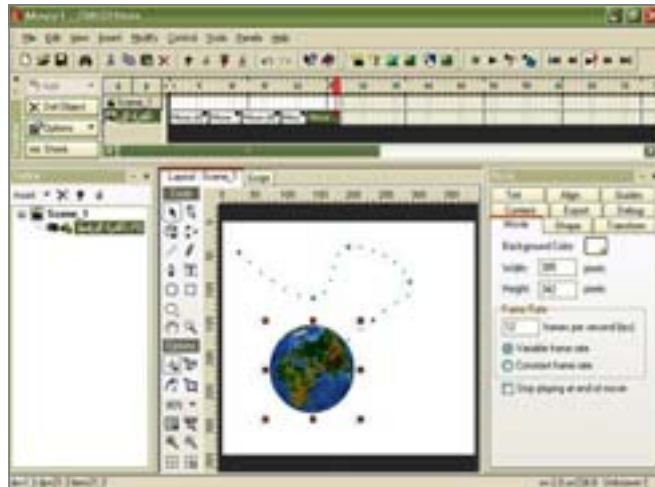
Mmxy 1 - [Untitled]

File Edit View Insert Modify Control Tools Panels Help

Get Object

Options

Scene_1

Insert

Scene_1

Layout: Scene_1

Script

Tools

Options

Text

Align

Guides

Content

Export

Editing

Movie

Shape

Function

Background Color:

Width: 320 pixels

Height: 240 pixels

Frame Rate

12 frames per second (fps)

Variable frame rate

Constant frame rate

Stop playing at end of movie

50 100 150 200 250 300 350